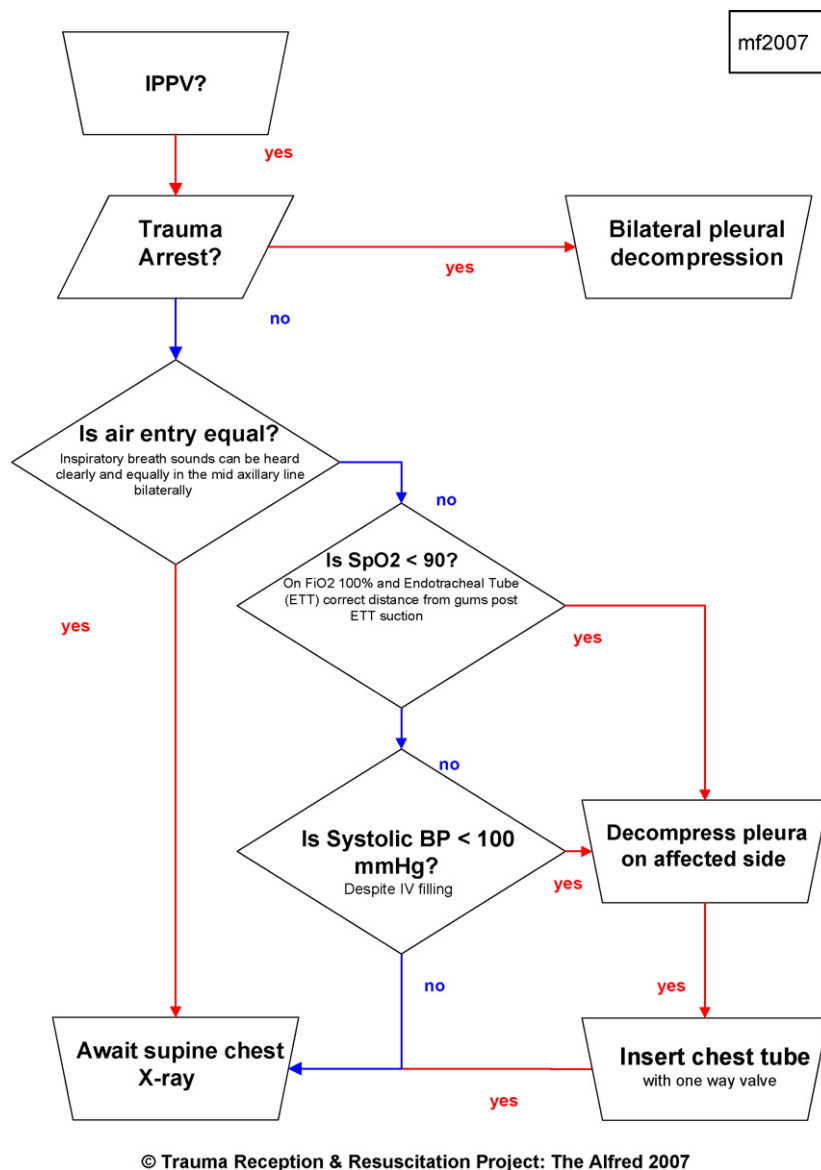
mf2007

IPPV?

yes

Trauma Arrest?

yes

Bilateral pleural decompression

no

Is air entry equal?
Inspiratory breath sounds can be heard clearly and equally in the mid axillary line bilaterally

no

Is SpO2 < 90?
On FiO2 100% and Endotracheal Tube (ETT) correct distance from gums post ETT suction

yes

yes

no

Is Systolic BP < 100 mmHg?
Despite IV filling

yes

Decompress pleura on affected side

yes

no

Await supine chest X-ray

Insert chest tube
with one way valve

yes

© Trauma Reception & Resuscitation Project: The Alfred 2007